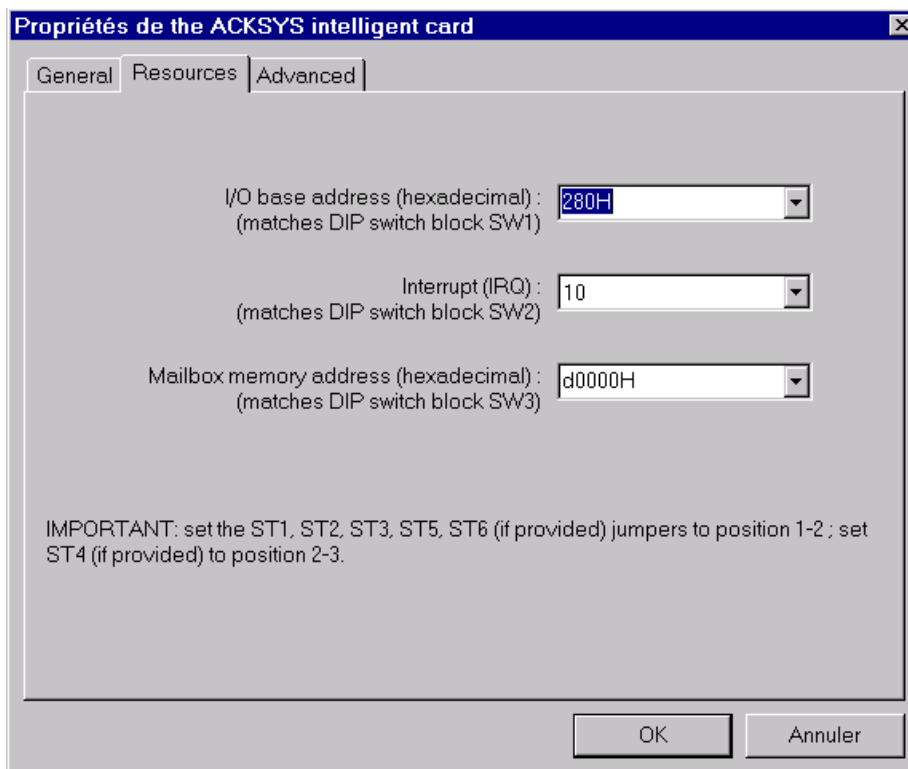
Propriétés de the ACKSYS intelligent card

General | Resources | Advanced

I/O base address (hexadecimal) :
(matches DIP switch block SW1)
280H

Interrupt (IRQ) :
(matches DIP switch block SW2)
10

Mailbox memory address (hexadecimal) :
(matches DIP switch block SW3)
d0000H

IMPORTANT: set the ST1, ST2, ST3, ST5, ST6 (if provided) jumpers to position 1-2 ; set ST4 (if provided) to position 2-3.

OK
Annuler